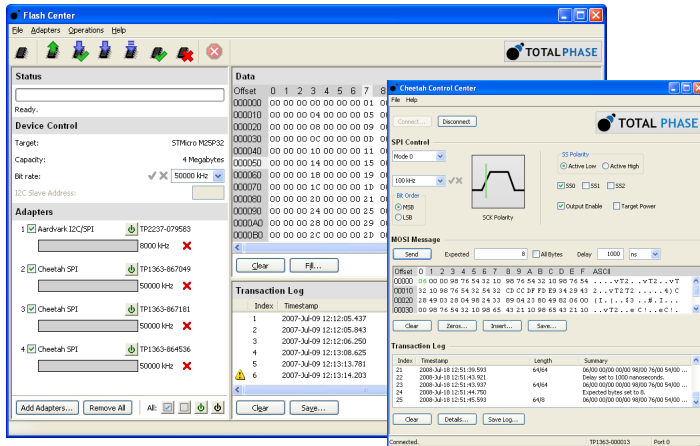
Flash Center

File Adapters Operations Help

TOTAL PHASE

Status

Ready.

Device Control

Target: STMicro M25P32

Capacity: 4 Megabytes

Bit rate: 50000 kHz

I2C Slave Address:

Adapters

1 Aardvark I2C/SPI TP2237-079583
8000 kHz

2 Cheetah SPI TP1363-867049
50000 kHz

3 Cheetah SPI TP1363-867181
50000 kHz

4 Cheetah SPI TP1363-864536
50000 kHz

Add Adapters... Remove All All:

Data

| Offset | 0 | 1 | 2 | 3 | 4 | 5 | 6 | 7 | 8 |
|---|---|---|---|---|---|---|---|---|---|
| 000000 | 00 | 00 | 00 | 00 | 00 | 00 | 00 | 01 | 0 |
| 000010 | 00 | 00 | 00 | 04 | 00 | 00 | 00 | 05 | 0 |
| 000020 | 00 | 00 | 00 | 08 | 00 | 00 | 00 | 09 | 0 |
| 000030 | 00 | 00 | 00 | 0C | 00 | 00 | 00 | 0D | 0 |
| 000040 | 00 | 00 | 00 | 10 | 00 | 00 | 00 | 11 | 0 |
| 000050 | 00 | 00 | 00 | 14 | 00 | 00 | 00 | 15 | 0 |
| 000060 | 00 | 00 | 00 | 18 | 00 | 00 | 00 | 19 | 0 |
| 000070 | 00 | 00 | 00 | 1C | 00 | 00 | 00 | 1D | 0 |
| 000080 | 00 | 00 | 00 | 20 | 00 | 00 | 00 | 21 | 0 |
| 000090 | 00 | 00 | 00 | 24 | 00 | 00 | 00 | 25 | 0 |
| 0000A0 | 00 | 00 | 00 | 28 | 00 | 00 | 00 | 29 | 0 |
| 0000B0 | 00 | 00 | 00 | 2C | 00 | 00 | 00 | 2D | 0 |

Clear Fill...

Transaction Log

| Index | Timestamp |
|---|---|
| 1 | 2007-Jul-09 12:12:05.437 |
| 2 | 2007-Jul-09 12:12:05.843 |
| 3 | 2007-Jul-09 12:12:06.250 |
| 4 | 2007-Jul-09 12:13:08.625 |
| 5 | 2007-Jul-09 12:13:13.781 |
| 6 | 2007-Jul-09 12:13:14.203 |

Clear Save...

Cheetah Control Center

File Help

Connect... Disconnect

TOTAL PHASE

SPI Control

Mode 0

100 MHz

Bit Order
MSB
LSB

SCK Polarity

SS Polarity
Active Low Active High

SS0 SS1 SS2

Output Enable Target Power

MOSI Message

Send Expected 8 All Bytes Delay 1000 ns

| Offset | 0 1 2 3 4 5 6 7 8 9 A B C D E F | ASCII |
|---|---|---|
| 00000 | 06 00 00 98 76 54 32 10 98 76 54 32 10 98 76 54 | ....vT2..vT2..vT |
| 00010 | 32 10 98 76 54 32 CD CC DF FD E9 34 29 43 | 2..vT2 .....4)C |
| 00020 | 28 00 9E 00 08 09 44 33 89 04 23 80 A9 82 00 00 | (.....D3..#..... |
| 00030 | 00 98 76 54 32 10 98 65 43 21 10 98 65 43 21 10 | ..vT2..eC!..eC!. |

Clear Zeros... Insert... Save...

Transaction Log

| Index | Timestamp | Length | Summary |
|---|---|---|---|
| 21 | 2008-Jul-18 12:51:39.593 | 64/64 | 06/00 00/00 00/00 98/00 76/00 54/00 ... |
| 22 | 2008-Jul-18 12:51:43.921 | | Delay set to 1000 nanoseconds. |
| 23 | 2008-Jul-18 12:51:43.937 | 64/64 | 06/00 00/00 00/00 98/00 76/00 54/00 ... |
| 24 | 2008-Jul-18 12:51:44.750 | | Expected bytes set to 8. |
| 25 | 2008-Jul-18 12:51:45.593 | 64/8 | 06/00 00/00 00/00 98/00 76/00 54/00 ... |

Clear Details... Save Log...

Connected. TP1363-880013 Port 0